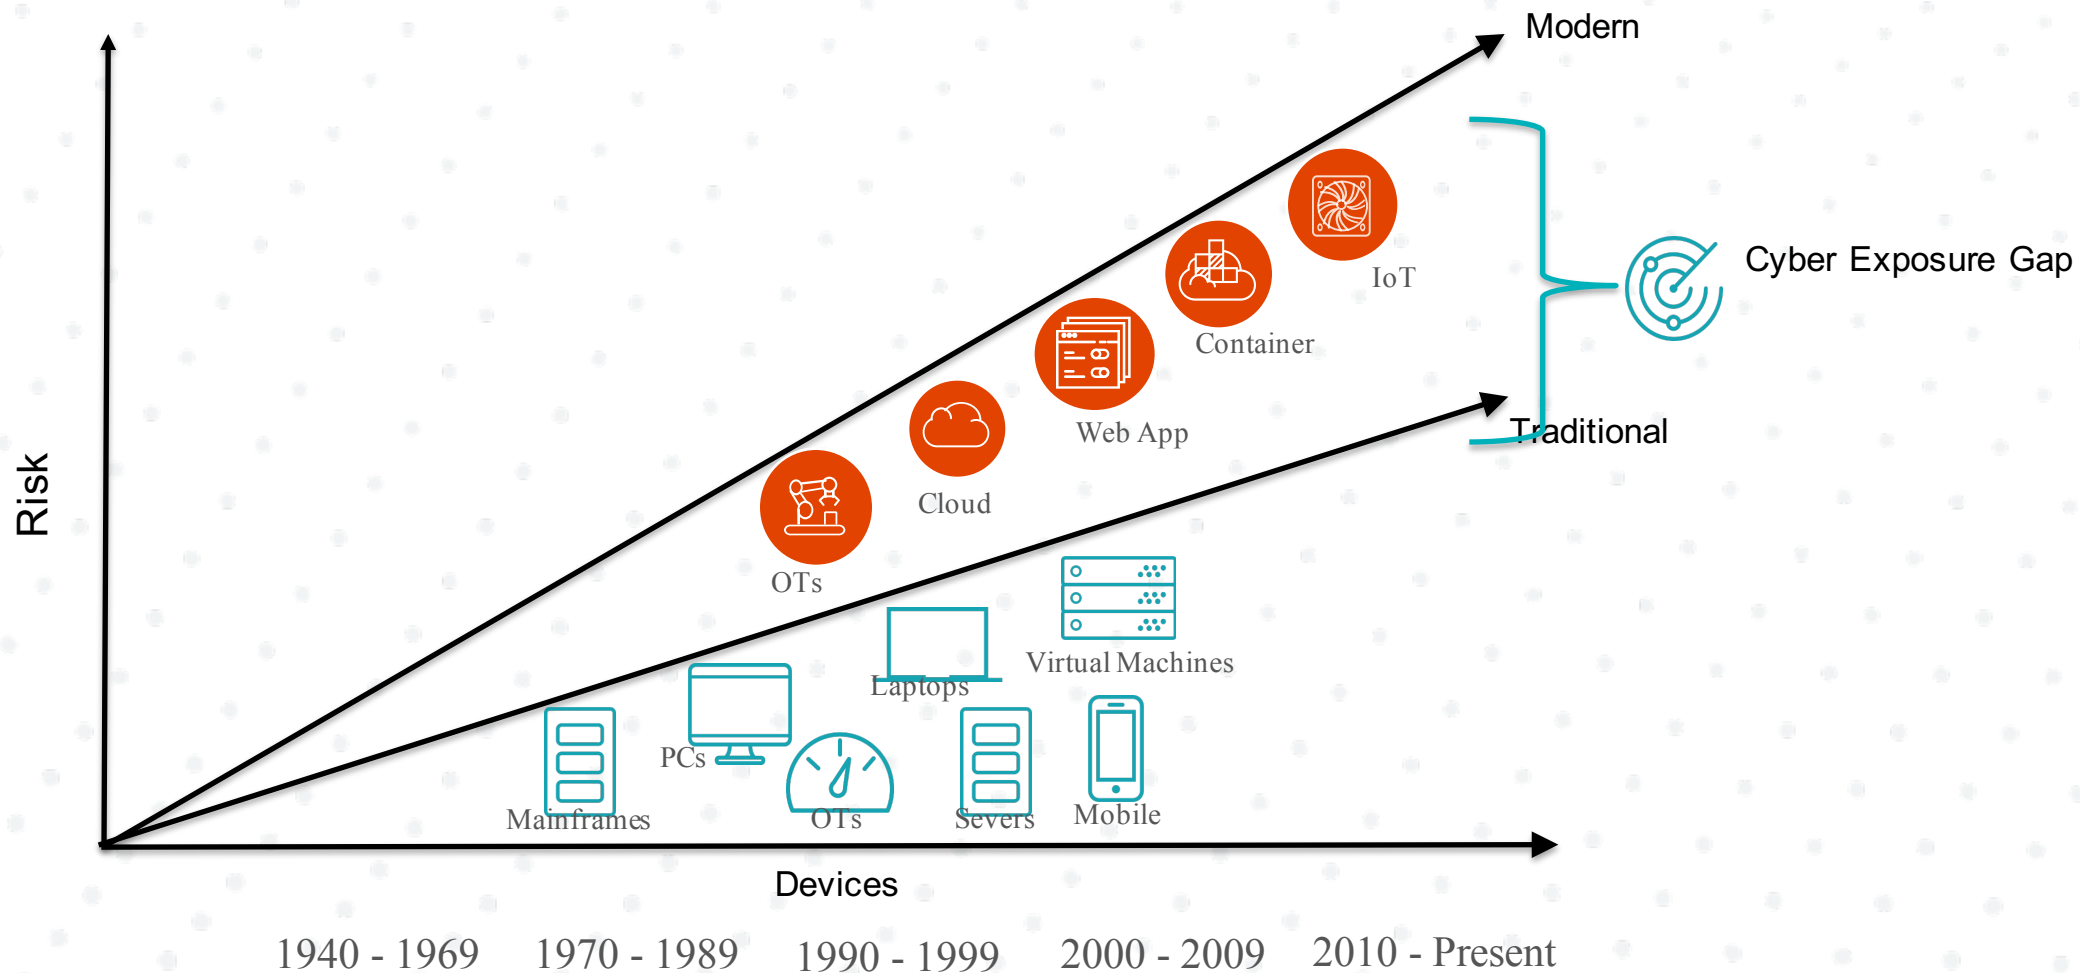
Modern

Cyber Exposure Gap

Risk

IoT

Container

Web App

Cloud

OTs

Traditional

Virtual Machines

Laptops

PCs

Mainframes

OTs

Severs

Mobile

Devices

1940 - 1969 1970 - 1989 1990 - 1999 2000 - 2009 2010 - Present